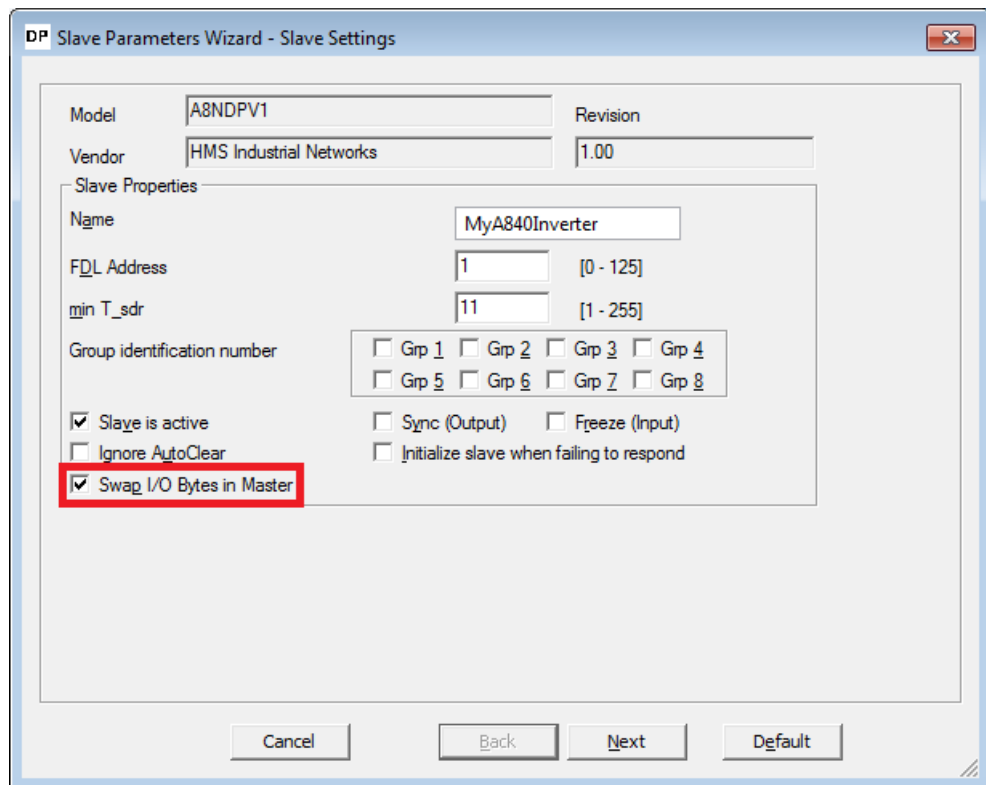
DP Slave Parameters Wizard - Slave Settings

Model A8NDPV1
Revision
Vendor HMS Industrial Networks
1.00

Slave Properties
Name MyA840Inverter
FDL Address 1 [0 - 125]
min T_sdr 11 [1 - 255]
Group identification number
Grp 1 Grp 2 Grp 3 Grp 4
Grp 5 Grp 6 Grp 7 Grp 8

Slave is active
Sync (Output)
Freeze (Input)
Ignore AutoClear
Initialize slave when failing to respond
Swap I/O Bytes in Master

Cancel Back Next Default